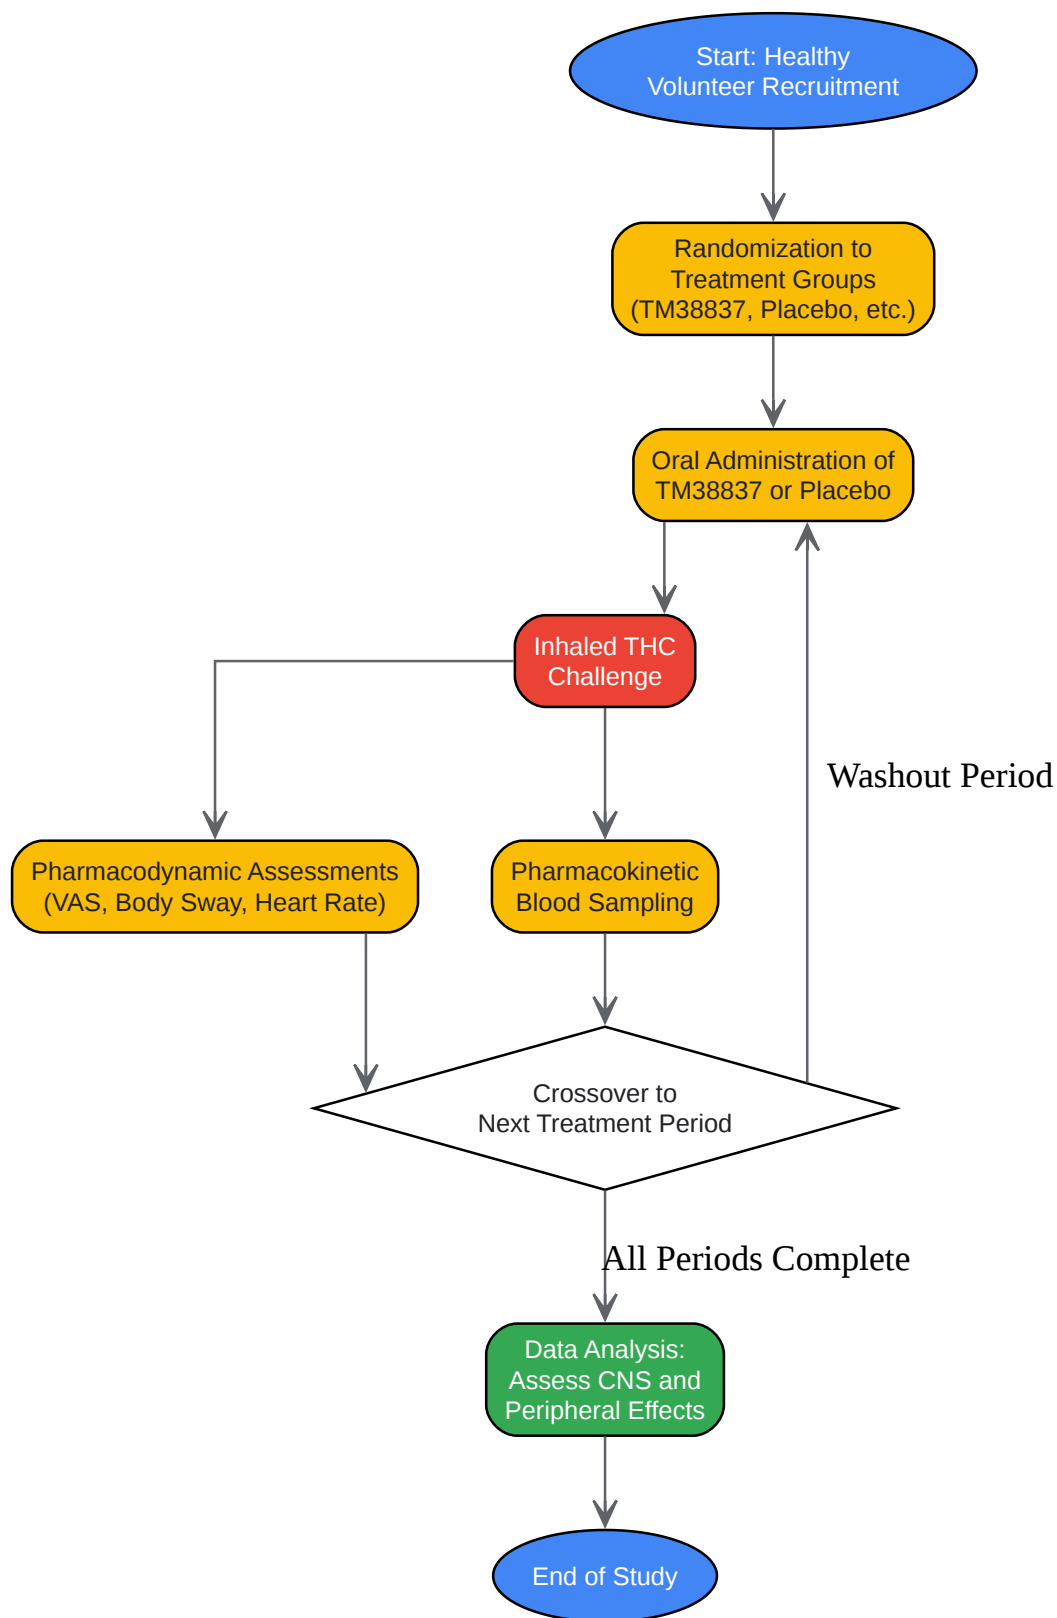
Start: Healthy Volunteer Recruitment

Randomization to Treatment Groups (TM38837, Placebo, etc.)

Oral Administration of TM38837 or Placebo

Inhaled THC Challenge

Washout Period

Pharmacodynamic Assessments (VAS, Body Sway, Heart Rate)

Pharmacokinetic Blood Sampling

Crossover to Next Treatment Period

All Periods Complete

Data Analysis: Assess CNS and Peripheral Effects

End of Study